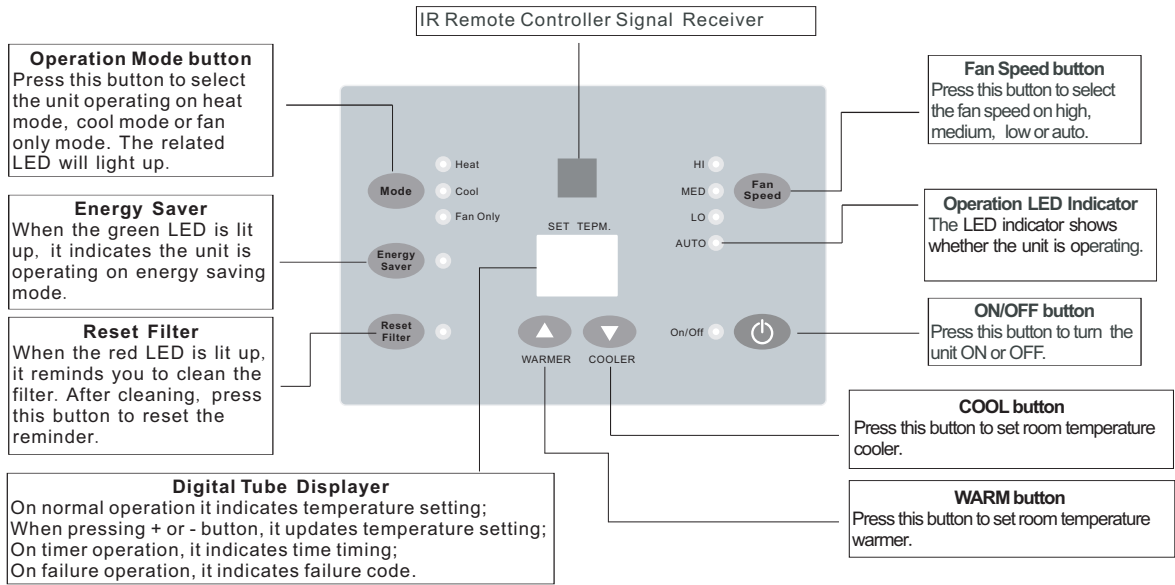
IR Remote Controller Signal Receiver

Operation Mode button
Press this button to select the unit operating on heat mode, cool mode or fan only mode. The related LED will light up.

Energy Saver
When the green LED is lit up, it indicates the unit is operating on energy saving mode.

Reset Filter
When the red LED is lit up, it reminds you to clean the filter. After cleaning, press this button to reset the reminder.

Mode

Heat

Cool

Fan Only

SET TEPM.

Energy Saver

Reset Filter

WARMER

COOLER

HI

MED

LO

AUTO

Fan Speed

On/Off

Fan Speed button
Press this button to select the fan speed on high, medium, low or auto.

Operation LED Indicator
The LED indicator shows whether the unit is operating.

ON/OFF button
Press this button to turn the unit ON or OFF.

COOL button
Press this button to set room temperature cooler.

WARM button
Press this button to set room temperature warmer.

Digital Tube Displayer
On normal operation it indicates temperature setting;
When pressing + or - button, it updates temperature setting;
On timer operation, it indicates time timing;
On failure operation, it indicates failure code.